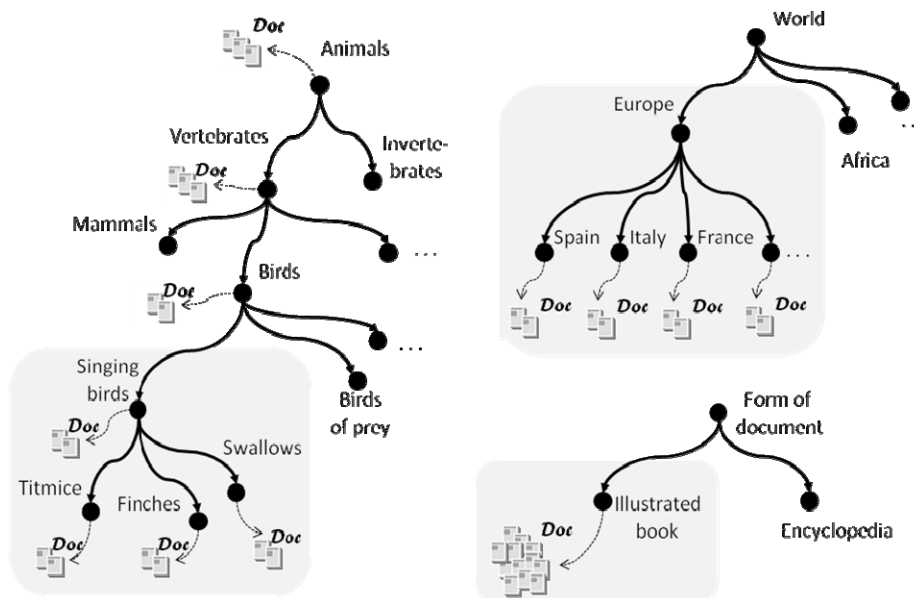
Doc
Animals
Vertebrates
Inverte-brates
Doc
Mammals
...
Birds
Doc
...
Singing birds
Birds of prey
Doc
Swallows
Titmice
Finches
Doc
Doc
Doc

World
Europe
...
Africa
Spain
Italy
France
...
Doc
Doc
Doc
Doc

Form of document
Illustrated book
Encyclopedia
Doc